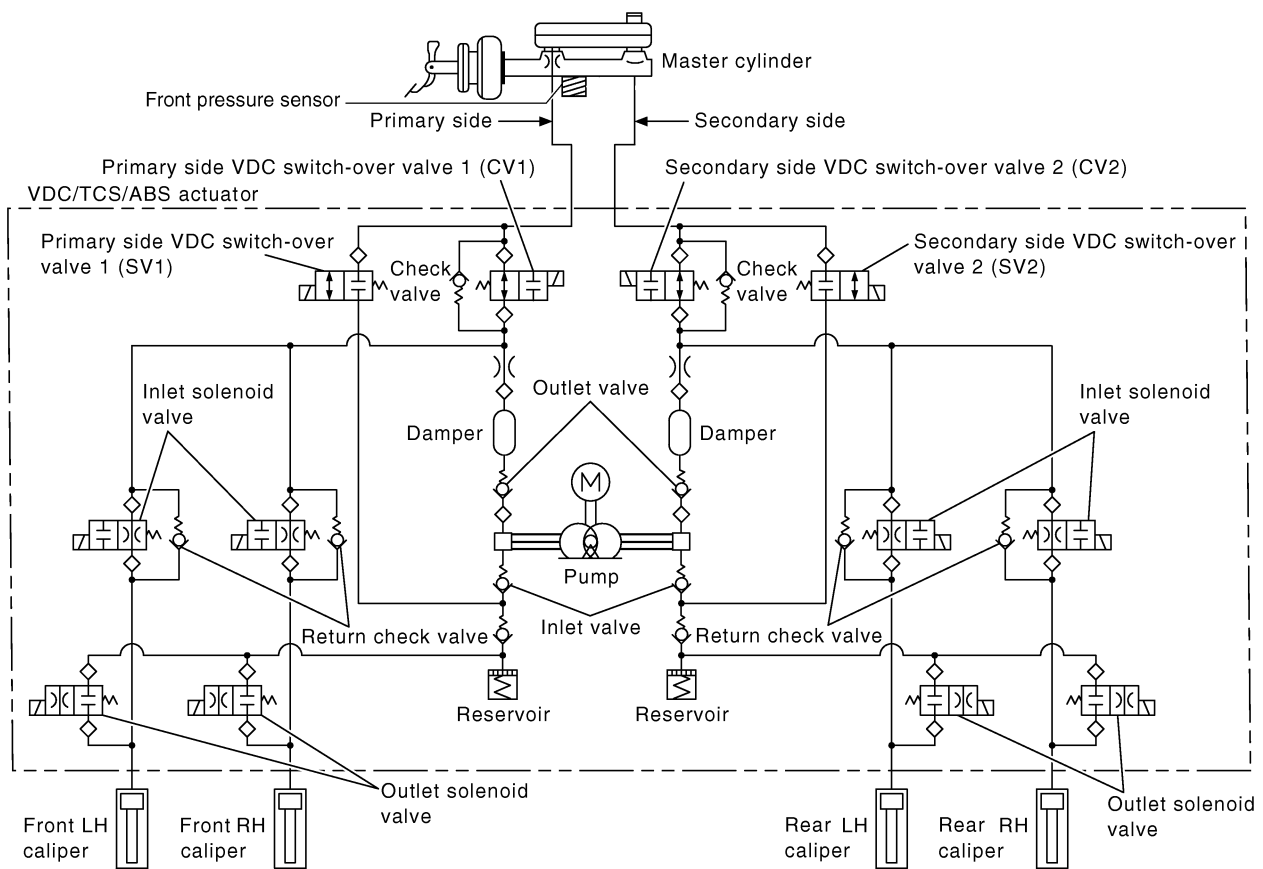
Master cylinder
Front pressure sensor
Primary side
Secondary side
Primary side VDC switch-over valve 1 (CV1)
Secondary side VDC switch-over valve 2 (CV2)
VDC/TCS/ABS actuator
Primary side VDC switch-over valve 1 (SV1)
Check valve
Check valve
Secondary side VDC switch-over valve 2 (SV2)
Outlet valve
Inlet solenoid valve
Inlet solenoid valve
Damper
Damper
M
Pump
Return check valve
Inlet valve
Return check valve
Reservoir
Reservoir
Outlet solenoid valve
Outlet solenoid valve
Front LH caliper
Front RH caliper
Rear LH caliper
Rear RH caliper